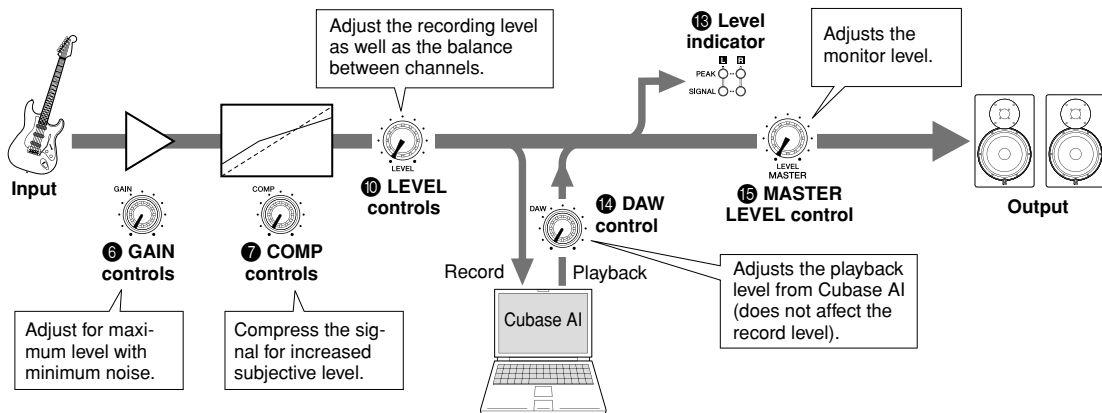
Adjust the recording level as well as the balance between channels.

⓭ Level indicator

L R
PEAK
SIGNAL

Adjusts the monitor level.

Input

GAIN

❻ GAIN controls

COMP

❼ COMP controls

LEVEL

❿ LEVEL controls

DAW

⓮ DAW control

LEVEL MASTER

⓯ MASTER LEVEL control

Output

Record

Playback

Cubase AI

Adjust for maximum level with minimum noise.

Compress the signal for increased subjective level.

Adjusts the playback level from Cubase AI (does not affect the record level).